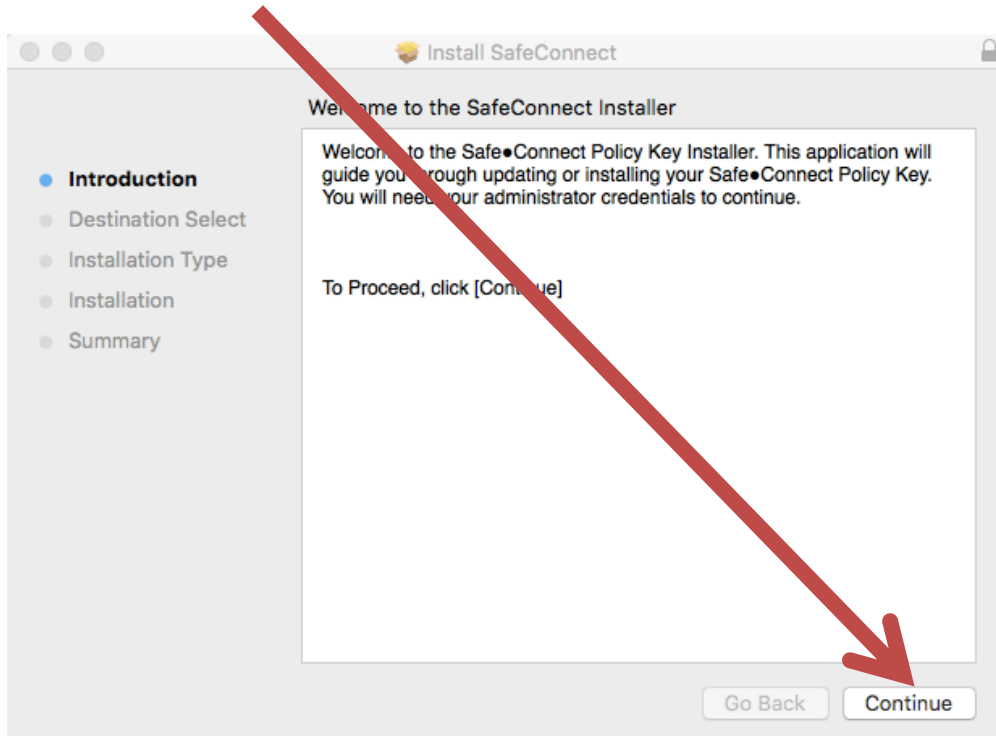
Install SafeConnect

Introduction
Destination Select
Installation Type
Installation
Summary

We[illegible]me to the SafeConnect Installer

Welco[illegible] to the Safe●Connect Policy Key Installer. This application will guide you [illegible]rough updating or installing your Safe●Connect Policy Key. You will nee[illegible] your administrator credentials to continue.

To Proceed, click [Con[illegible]ue]

Go Back
Continue